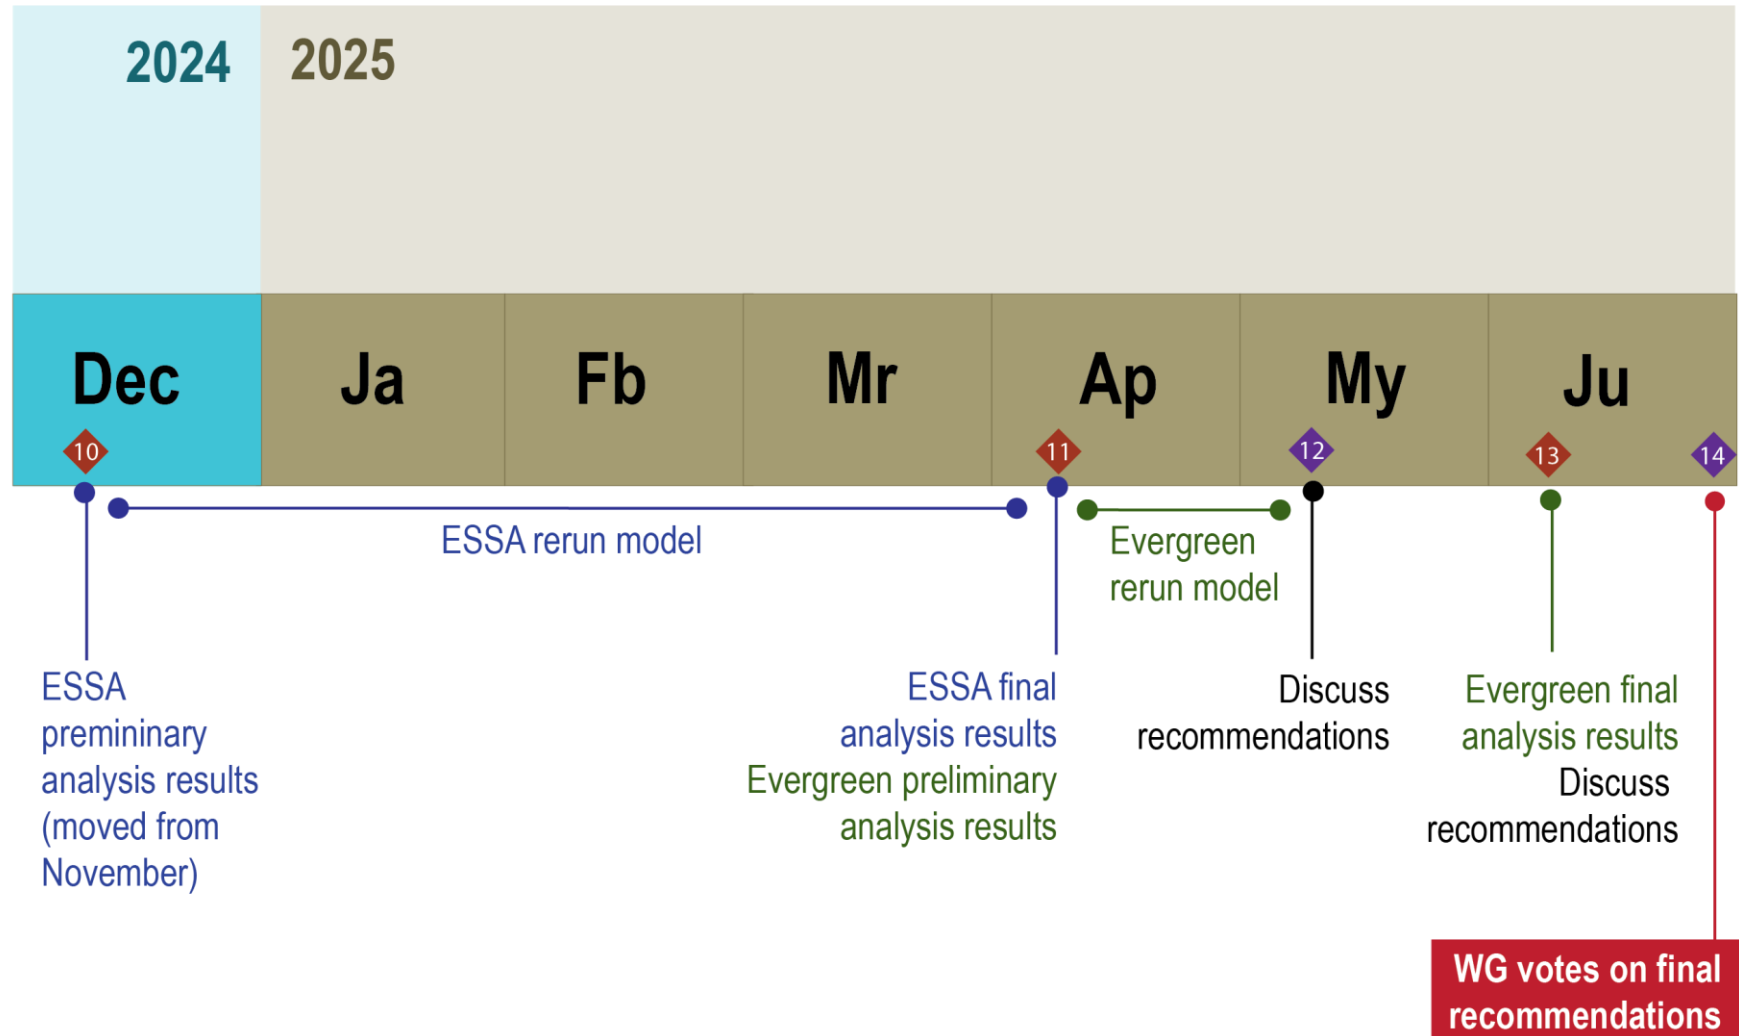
2024 2025

Dec Ja Fb Mr Ap My Ju

10 11 12 13 14

ESSA rerun model

Evergreen rerun model

ESSA premininary analysis results (moved from November)

ESSA final analysis results
Evergreen preliminary analysis results

Discuss recommendations

Evergreen final analysis results
Discuss recommendations

WG votes on final recommendations